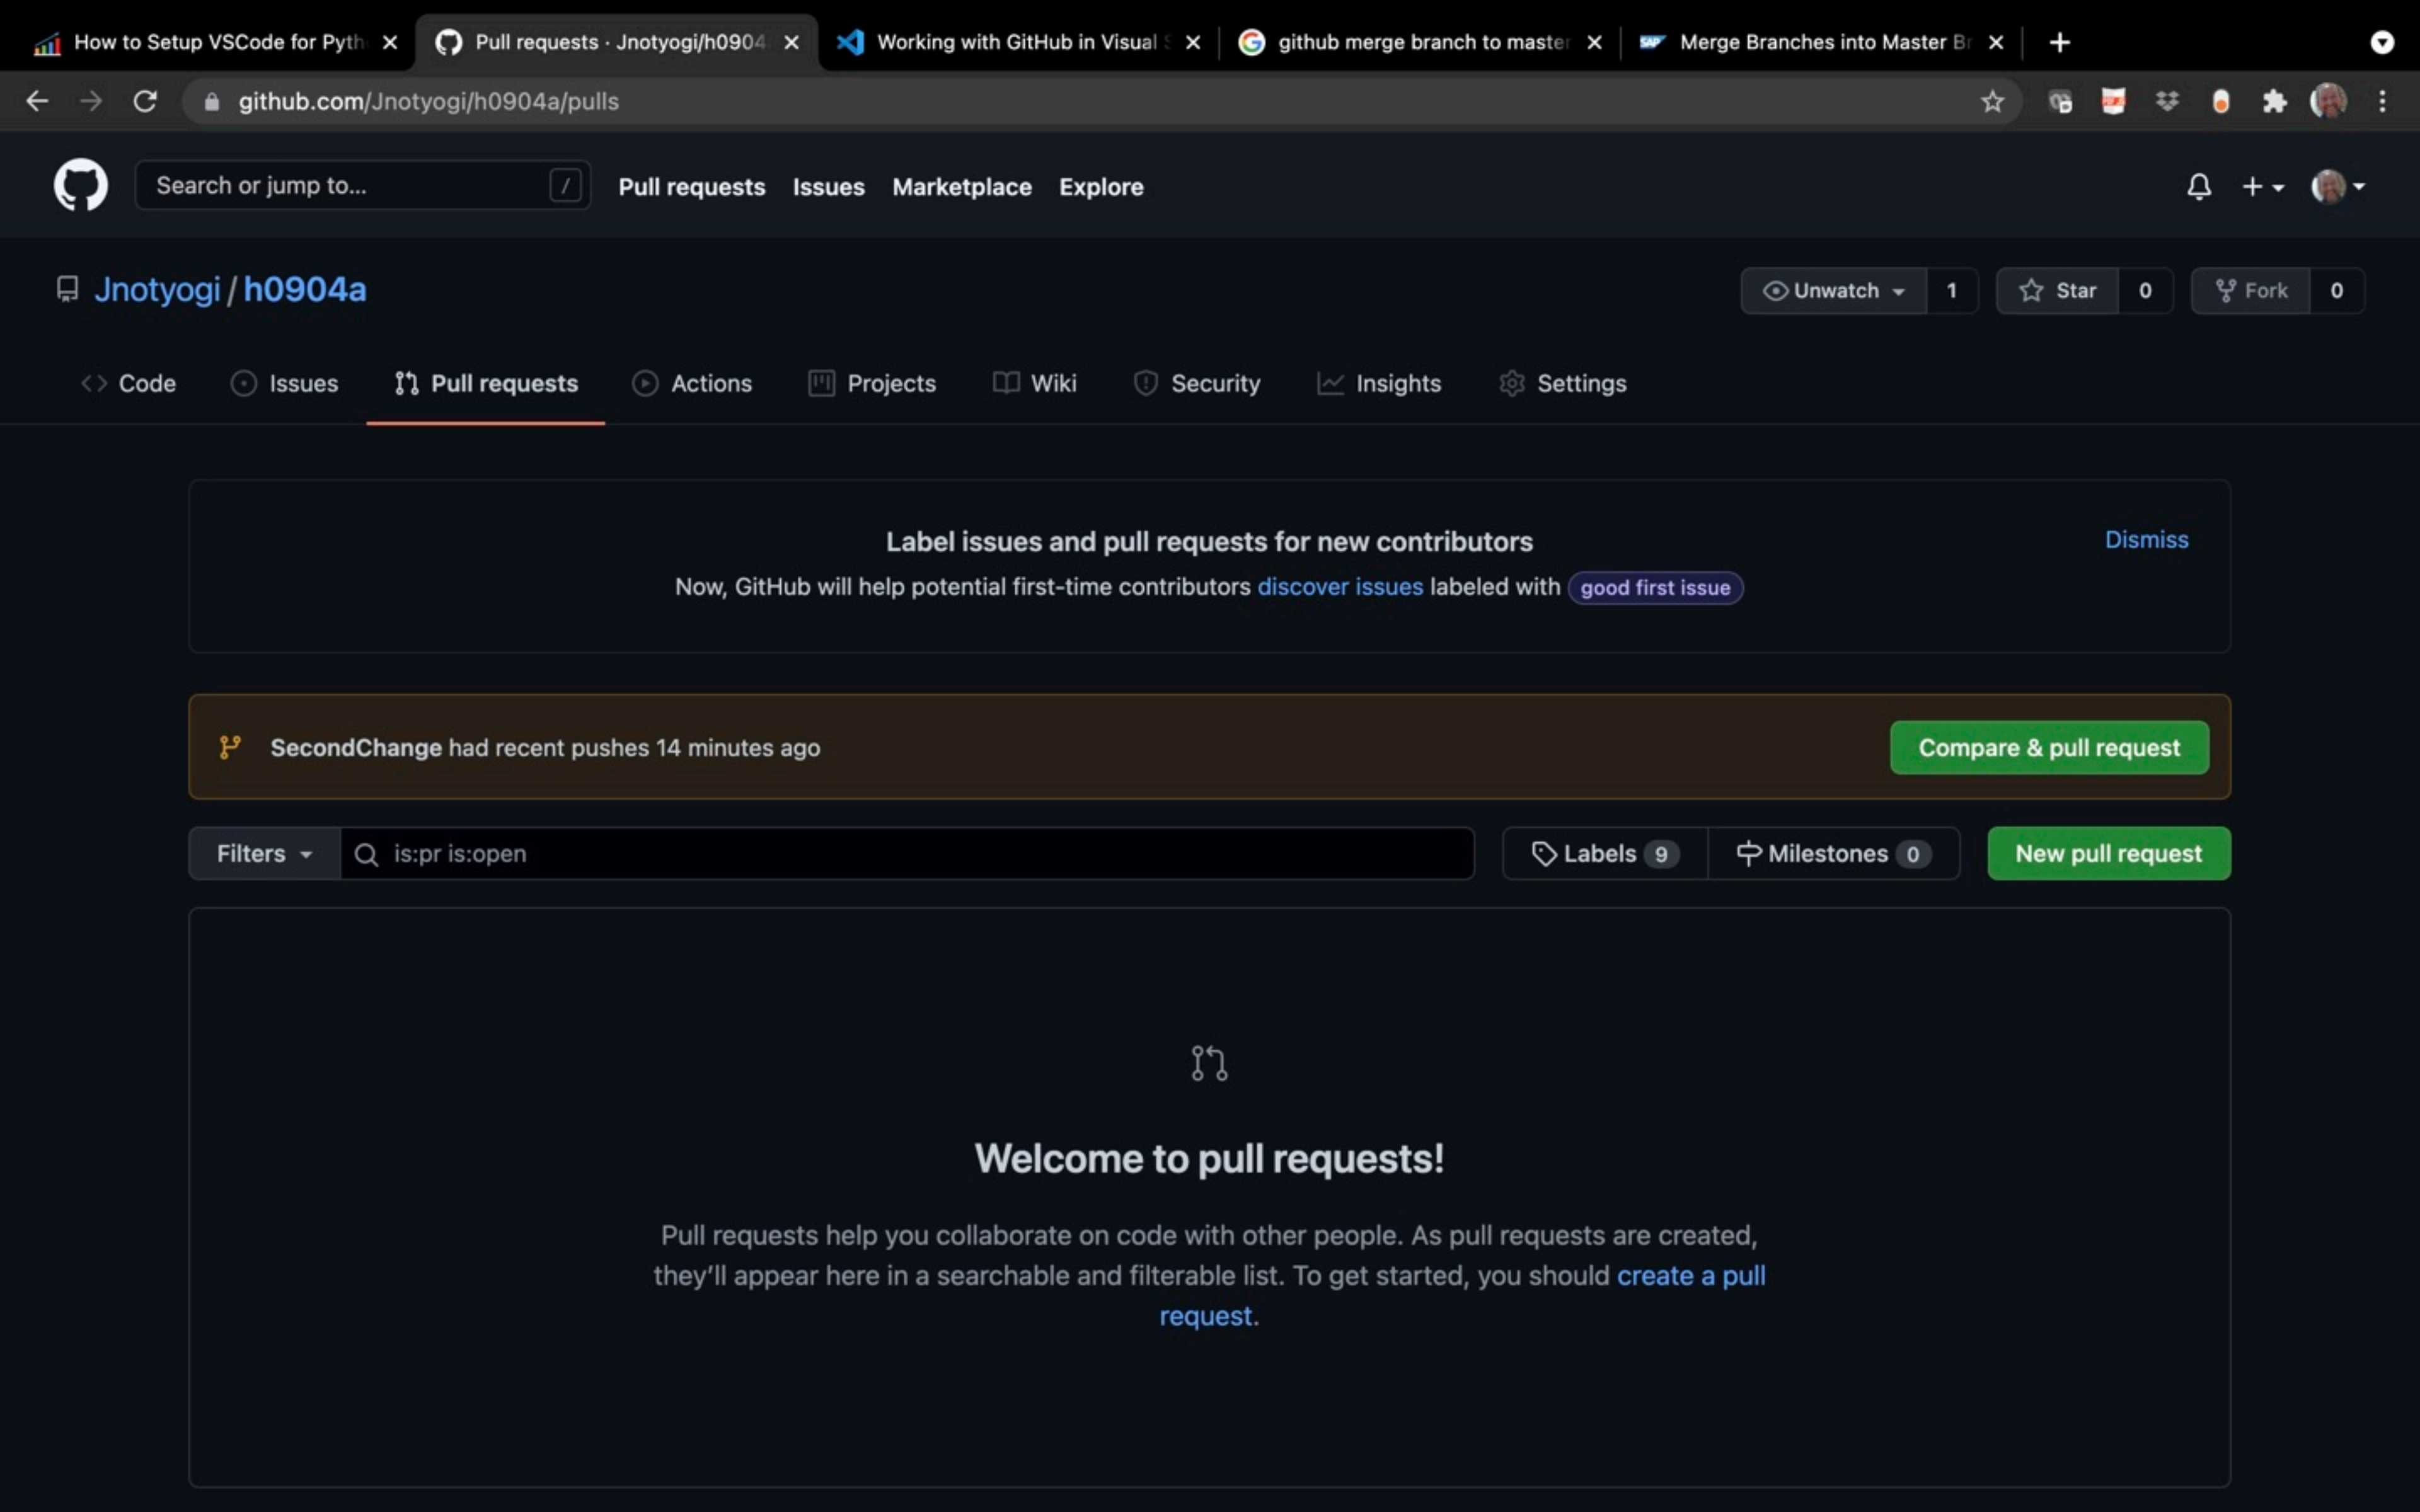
How to Setup VSCode for Pyth ×
Pull requests · Jnotyogi/h0904 ×
Working with GitHub in Visual ×
github merge branch to master ×
Merge Branches into Master Br ×
+

github.com/Jnotyogi/h0904a/pulls

Search or jump to... /
Pull requests Issues Marketplace Explore

Jnotyogi / h0904a

Unwatch 1 Star 0 Fork 0

Code Issues Pull requests Actions Projects Wiki Security Insights Settings

Label issues and pull requests for new contributors

Now, GitHub will help potential first-time contributors discover issues labeled with good first issue

Dismiss

SecondChange had recent pushes 14 minutes ago

Compare & pull request

Filters is:pr is:open Labels 9 Milestones 0 New pull request

Welcome to pull requests!

Pull requests help you collaborate on code with other people. As pull requests are created, they'll appear here in a searchable and filterable list. To get started, you should create a pull request.